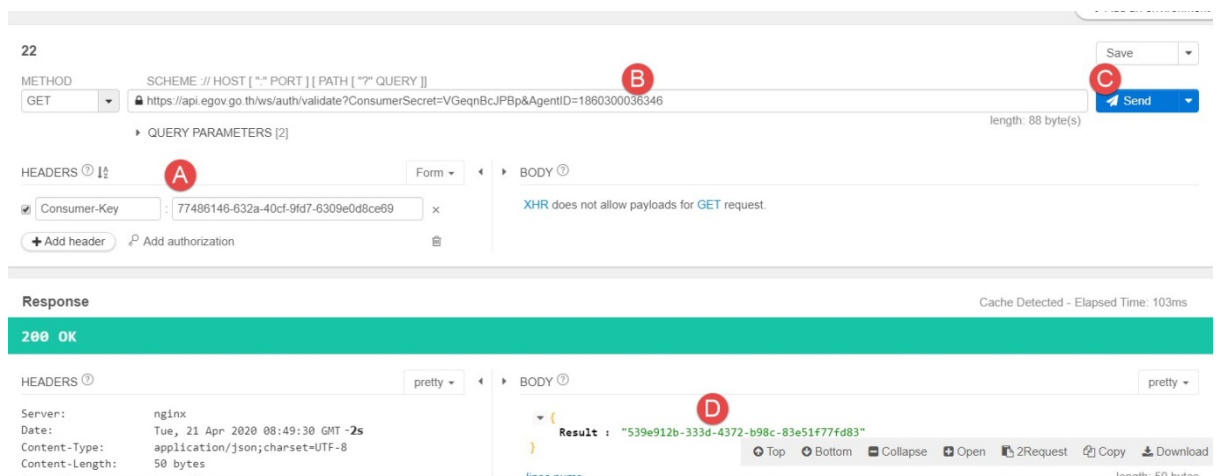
22

Save

METHOD SCHEME :// HOST [ ":" PORT ] [ PATH [ "?" QUERY ]]

B

C

GET

https://api.egov.go.th/ws/auth/validate?ConsumerSecret=VGeqnBcJPBp&AgentID=1860300036346

Send

length: 88 byte(s)

QUERY PARAMETERS [2]

HEADERS

A

Form

BODY

Consumer-Key : 77486146-632a-40cf-9fd7-6309e0d8ce69 ×

XHR does not allow payloads for GET request.

+ Add header Add authorization

Response

Cache Detected - Elapsed Time: 103ms

200 OK

HEADERS

pretty

BODY

pretty

Server: nginx
Date: Tue, 21 Apr 2020 08:49:30 GMT -2s
Content-Type: application/json;charset=UTF-8
Content-Length: 50 bytes

D

{
Result : "539e912b-333d-4372-b98c-83e51f77fd83"
}

Top Bottom Collapse Open 2Request Copy Download